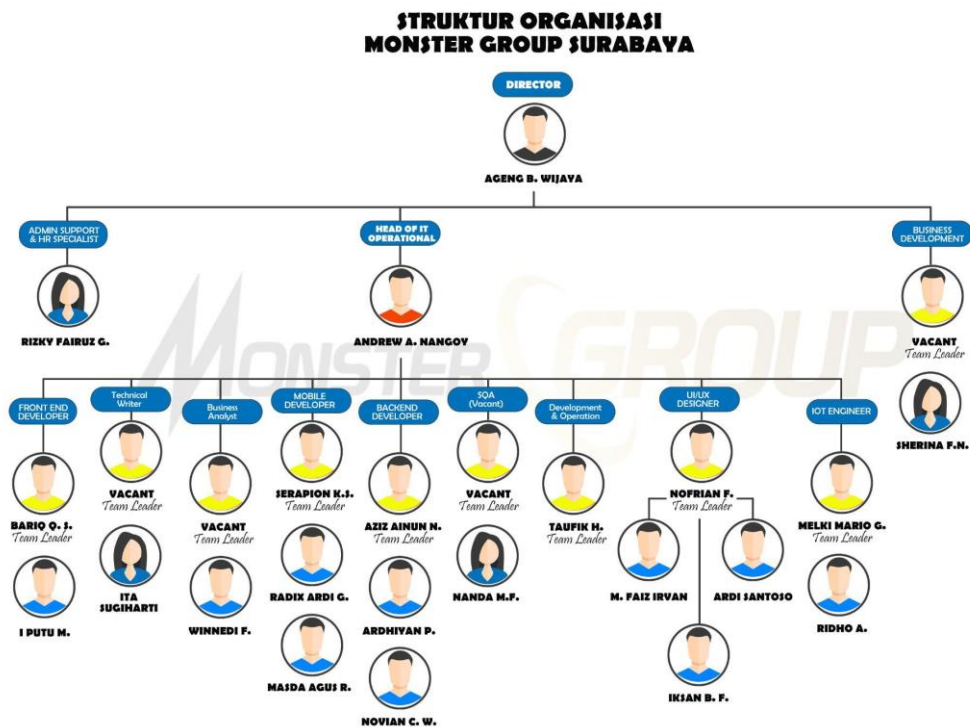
STRUKTUR ORGANISASI
MONSTER GROUP SURABAYA

DIRECTOR
AGENG B. WIJAYA

ADMIN SUPPORT & HR SPECIALIST
RIZKY FAIRUZ G.

HEAD OF IT OPERATIONAL
ANDREW A. NANGOY

BUSINESS DEVELOPMENT
VACANT
Team Leader
SHERINA F.N.

MONSTER GROUP

FRONT END DEVELOPER
BARIQ Q. S.
Team Leader
I PUTU M.

Technical Writer
VACANT
Team Leader
ITA SUGIHARTI

Business Analyst
VACANT
Team Leader
WINNEDI F.

MOBILE DEVELOPER
SERAPION K.S.
Team Leader
RADIX ARDI G.
MASDA AGUS R.

BACKEND DEVELOPER
AZIZ AINUN N.
Team Leader
ARDHIYAN P.
NOVIAN C. W.

SQA (Vacant)
VACANT
Team Leader
NANDA M.F.

Development & Operation
TAUFIK H.
Team Leader

UI/UX DESIGNER
NOFRIAN F.
Team Leader
M. FAIZ IRVAN
ARDI SANTOSO
IKSAN B. F.

IOT ENGINEER
MELKI MARIO G.
Team Leader
RIDHO A.